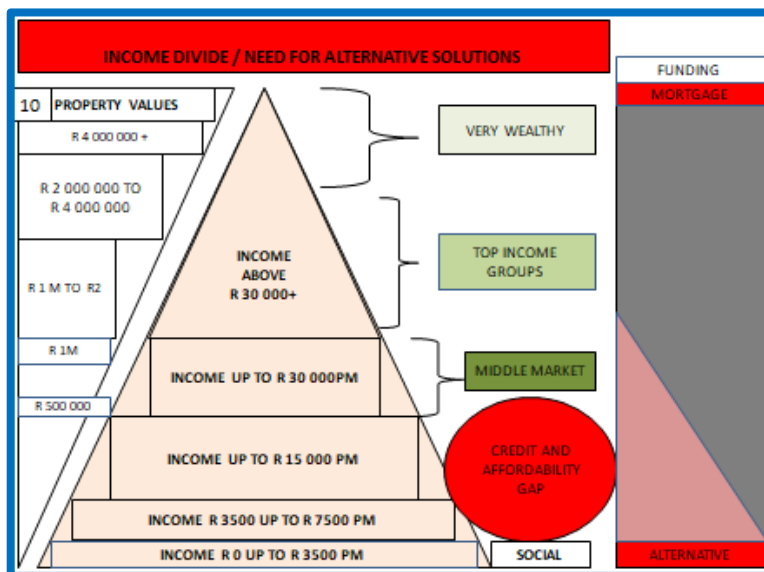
INCOME DIVIDE / NEED FOR ALTERNATIVE SOLUTIONS

10 PROPERTY VALUES

R 4 000 000 +

R 2 000 000 TO R 4 000 000

R 1 M TO R2

R 1M

R 500 000

INCOME ABOVE R 30 000+

INCOME UP TO R 30 000PM

INCOME UP TO R 15 000 PM

INCOME R 3500 UP TO R 7500 PM

INCOME R 0 UP TO R 3500 PM

VERY WEALTHY

TOP INCOME GROUPS

MIDDLE MARKET

CREDIT AND AFFORDABILITY GAP

SOCIAL

FUNDING

MORTGAGE

ALTERNATIVE